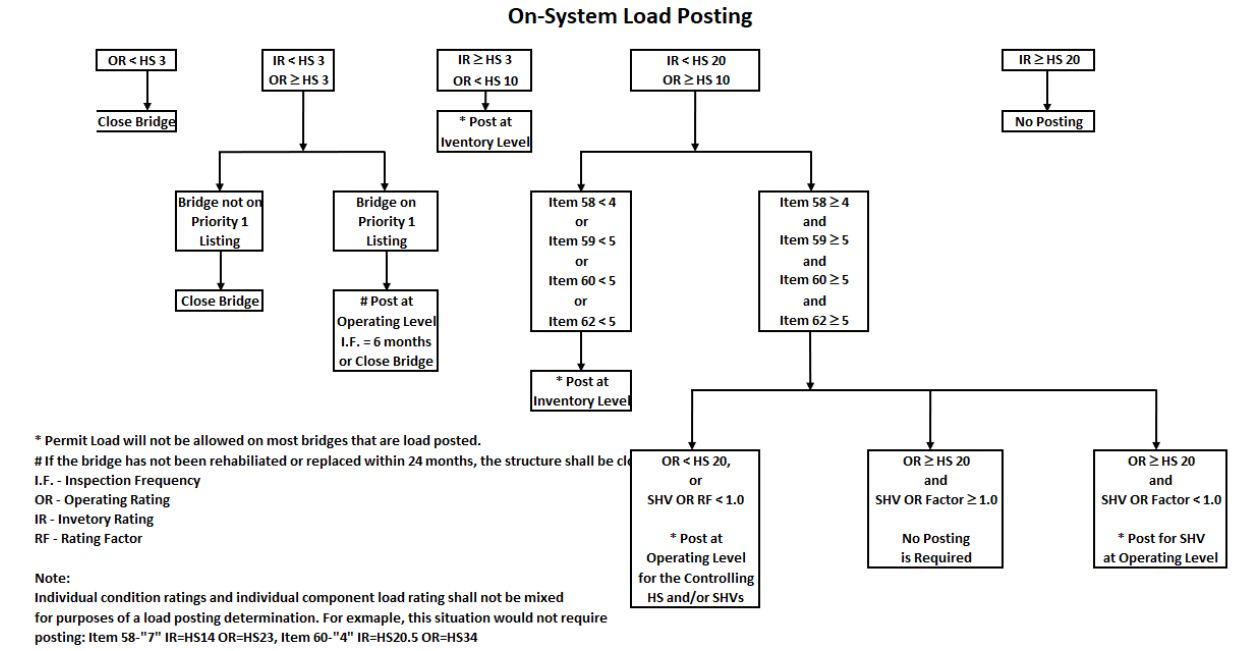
On-System Load Posting

OR < HS 3

Close Bridge

IR < HS 3
OR ≥ HS 3

Bridge not on Priority 1 Listing

Close Bridge

Bridge on Priority 1 Listing

# Post at Operating Level I.F. = 6 months or Close Bridge

IR ≥ HS 3
OR < HS 10

* Post at Iventory Level

IR < HS 20
OR ≥ HS 10

Item 58 < 4
or
Item 59 < 5
or
Item 60 < 5
or
Item 62 < 5

* Post at Inventory Level

Item 58 ≥ 4
and
Item 59 ≥ 5
and
Item 60 ≥ 5
and
Item 62 ≥ 5

IR ≥ HS 20

No Posting

OR < HS 20,
or
SHV OR RF < 1.0

* Post at Operating Level for the Controlling HS and/or SHVs

OR ≥ HS 20
and
SHV OR Factor ≥ 1.0

No Posting is Required

OR ≥ HS 20
and
SHV OR Factor < 1.0

* Post for SHV at Operating Level

* Permit Load will not be allowed on most bridges that are load posted.
# If the bridge has not been rehabiliated or replaced within 24 months, the structure shall be cl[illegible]
I.F. - Inspection Frequency
OR - Operating Rating
IR - Invetory Rating
RF - Rating Factor

Note:
Individual condition ratings and individual component load rating shall not be mixed for purposes of a load posting determination. For exmaple, this situation would not require posting: Item 58-"7" IR=HS14 OR=HS23, Item 60-"4" IR=HS20.5 OR=HS34